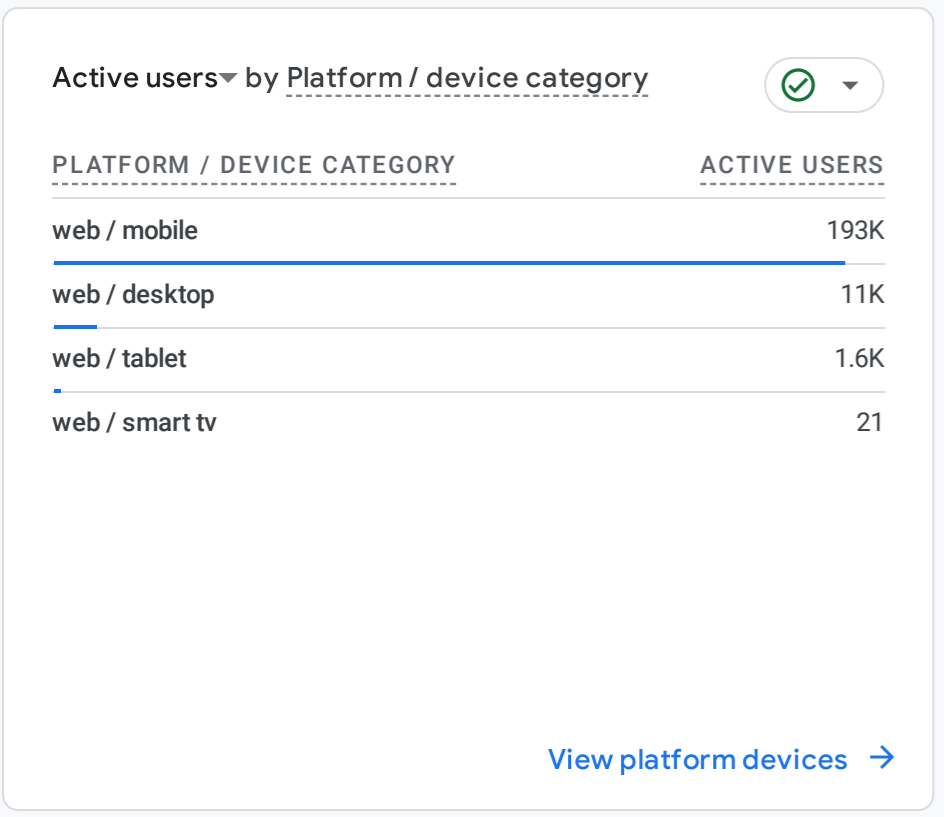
Active users by Platform / device category

| PLATFORM / DEVICE CATEGORY | ACTIVE USERS |
|---|---|
| web / mobile | 193K |
| web / desktop | 11K |
| web / tablet | 1.6K |
| web / smart tv | 21 |

View platform devices →